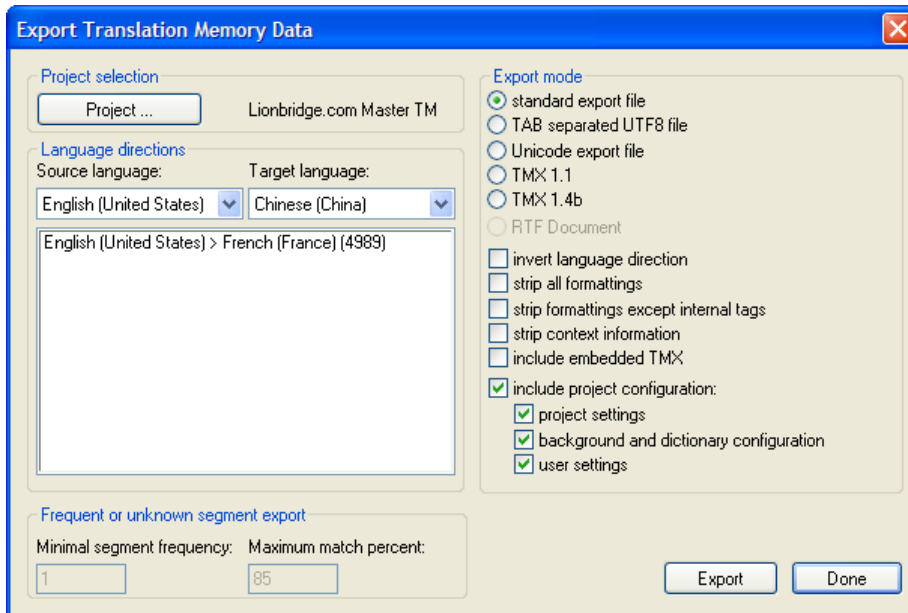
Export Translation Memory Data

Project selection
Project ...
Lionbridge.com Master TM

Language directions
Source language:
Target language:
English (United States)
Chinese (China)
English (United States) > French (France) (4989)

Frequent or unknown segment export
Minimal segment frequency:
Maximum match percent:
1
85

Export mode
standard export file
TAB separated UTF8 file
Unicode export file
TMX 1.1
TMX 1.4b
RTF Document
invert language direction
strip all formattings
strip formattings except internal tags
strip context information
include embedded TMX
include project configuration:
project settings
background and dictionary configuration
user settings

Export
Done